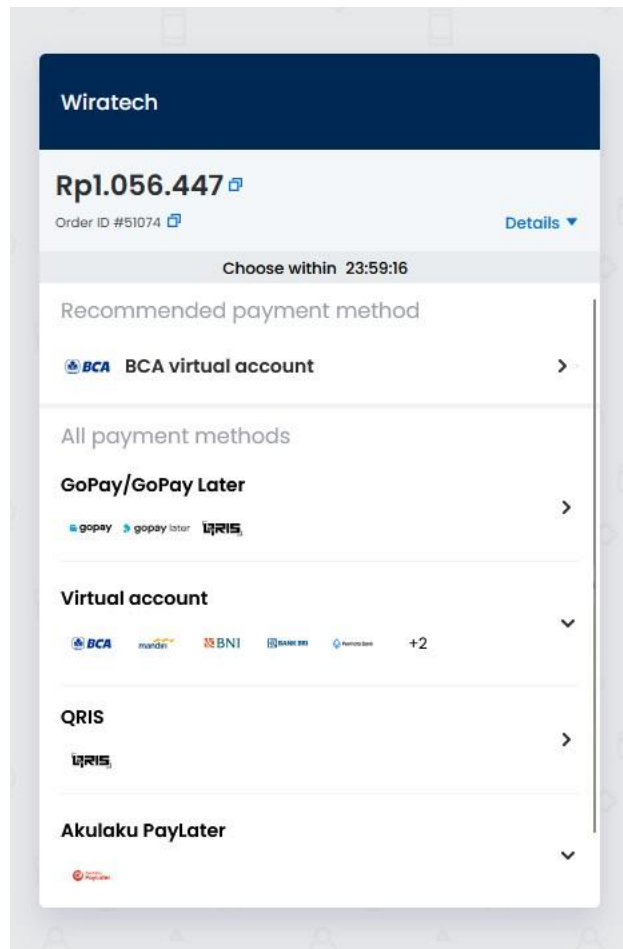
Wiratech

Rp1.056.447

Order ID #51074

Details ▼

Choose within 23:59:16

Recommended payment method

BCA BCA virtual account

All payment methods

GoPay/GoPay Later

gopay gopay later QRIS

Virtual account

BCA mandiri BNI BANK BRI Permata Bank +2

QRIS

QRIS

Akulaku PayLater

Akulaku PayLater